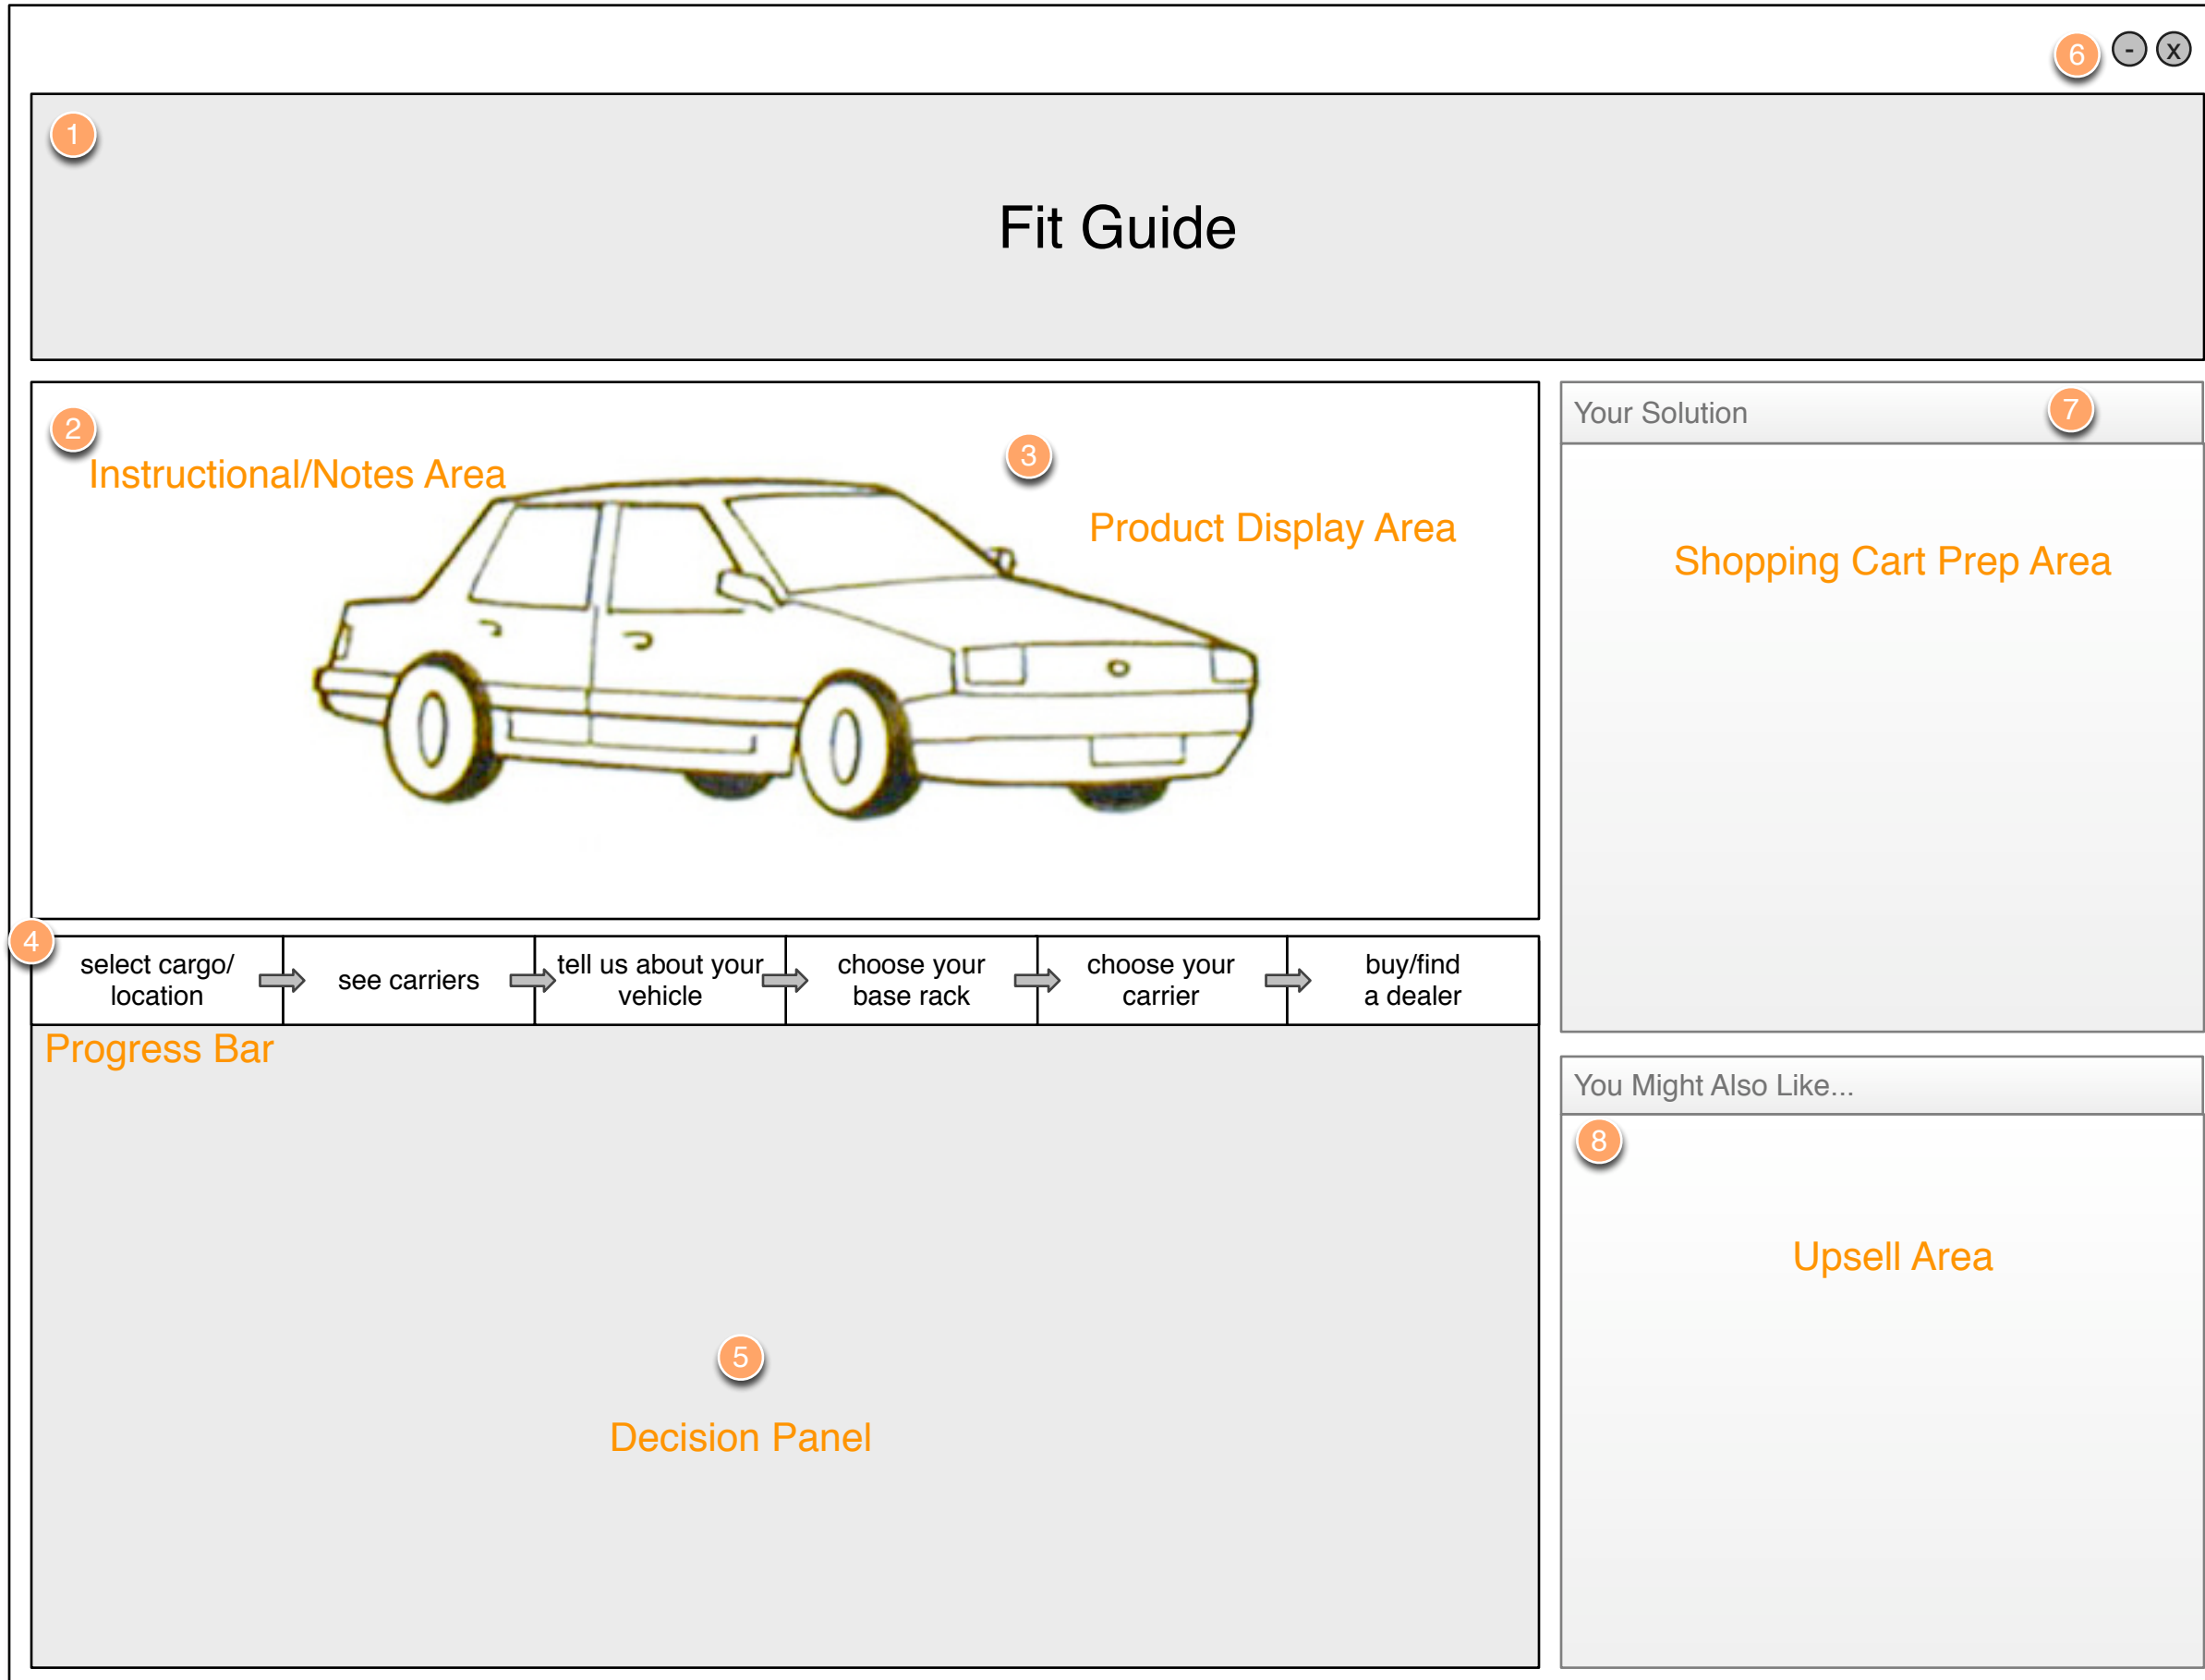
6 - x

1

Fit Guide

2

Instructional/Notes Area

3

Product Display Area

Your Solution 7

Shopping Cart Prep Area

4

| select cargo/ location | see carriers | tell us about your vehicle | choose your base rack | choose your carrier | buy/find a dealer |
|---|---|---|---|---|---|

Progress Bar

5

Decision Panel

You Might Also Like...

8

Upsell Area